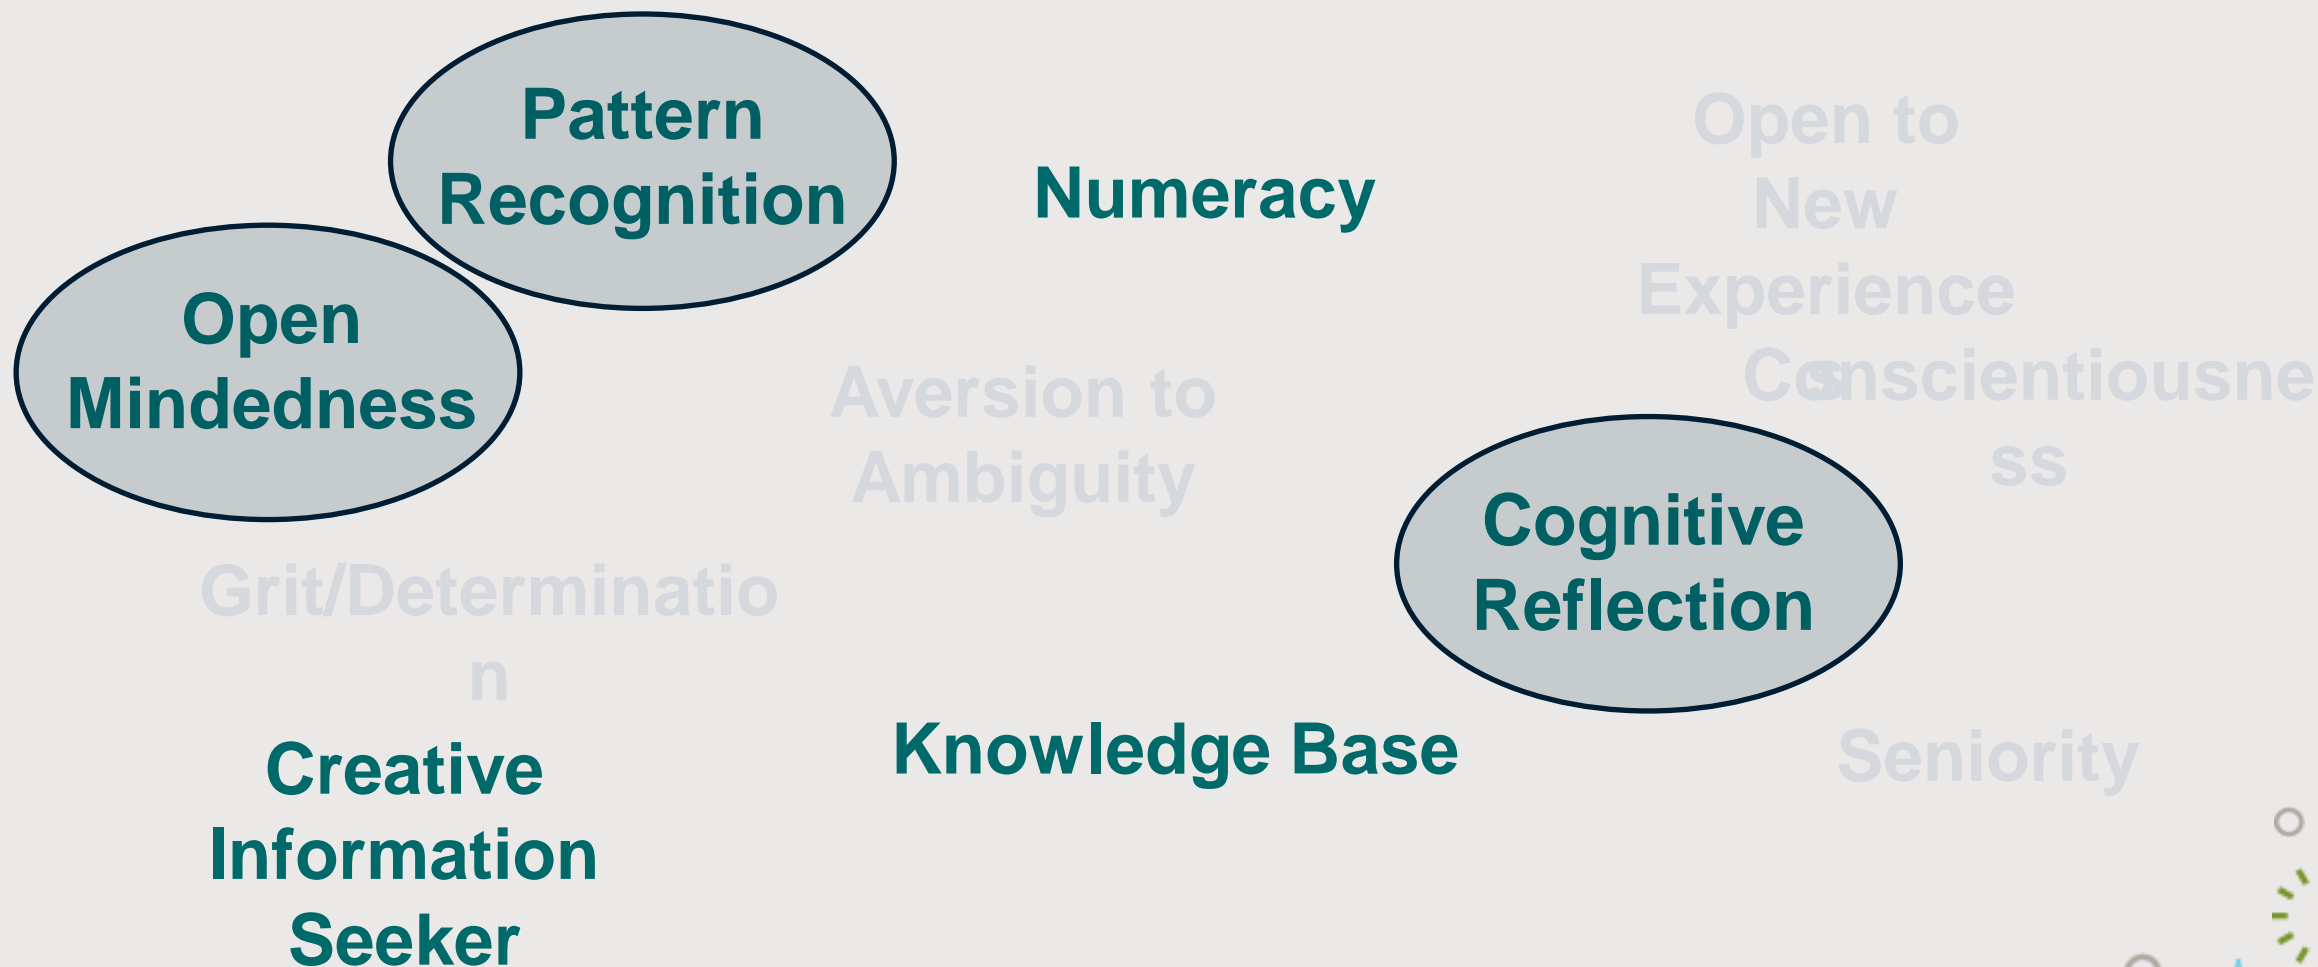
Pattern Recognition

Numeracy

Open to New Experience

Open Mindedness

Aversion to Ambiguity

Conscientiousness

Cognitive Reflection

Grit/Determination

Creative Information Seeker

Knowledge Base

Seniority